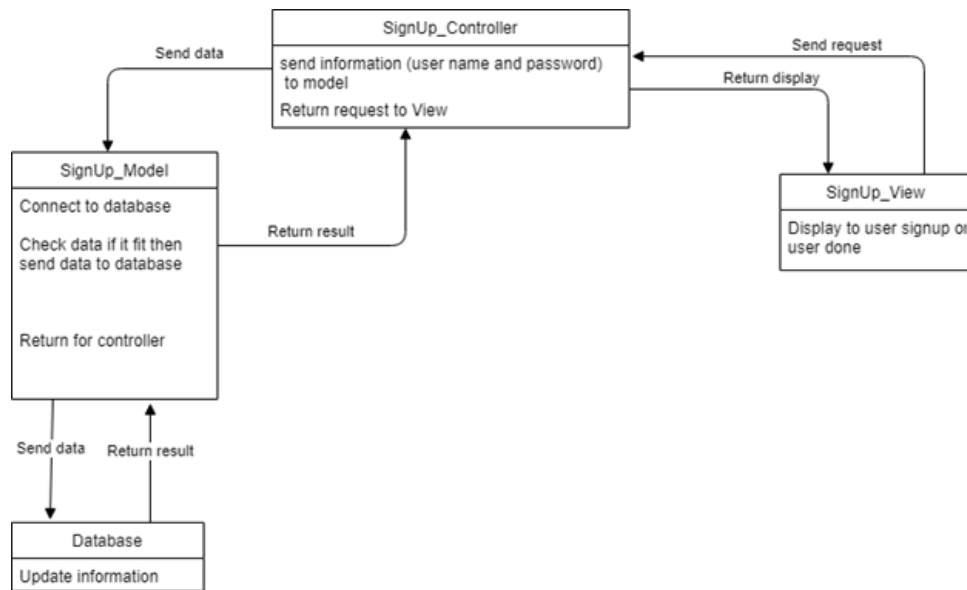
SignUp_Controller

send information (user name and password) to model

Return request to View

Send data

Send request

Return display

SignUp_Model

Connect to database

Check data if it fit then send data to database

Return for controller

Return result

SignUp_View

Display to user signup or user done

Send data

Return result

Database

Update information